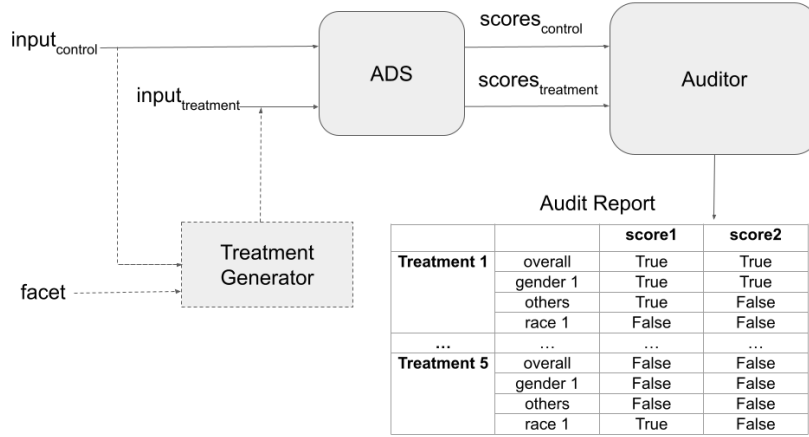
input$_{control}$

input$_{treatment}$

ADS

scores$_{control}$

scores$_{treatment}$

Auditor

Treatment Generator

facet

Audit Report

| | | score1 | score2 |
|---|---|---|---|
| Treatment 1 | overall | True | True |
| | gender 1 | True | True |
| | others | True | False |
| | race 1 | False | False |
| ... | ... | ... | ... |
| Treatment 5 | overall | False | False |
| | gender 1 | False | False |
| | others | False | False |
| | race 1 | True | False |